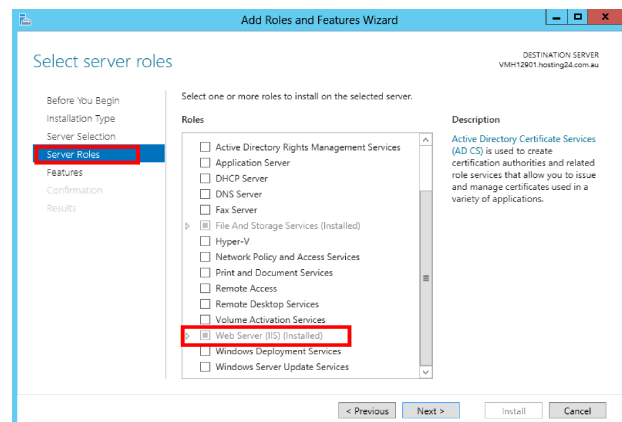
Add Roles and Features Wizard

Select server roles

DESTINATION SERVER
VMH12901.hosting24.com.au

Before You Begin
Installation Type
Server Selection
Server Roles
Features
Confirmation
Results

Select one or more roles to install on the selected server.

Roles

Active Directory Rights Management Services
Application Server
DHCP Server
DNS Server
Fax Server
File And Storage Services (Installed)
Hyper-V
Network Policy and Access Services
Print and Document Services
Remote Access
Remote Desktop Services
Volume Activation Services
Web Server (IIS) (Installed)
Windows Deployment Services
Windows Server Update Services

Description

Active Directory Certificate Services (AD CS) is used to create certification authorities and related role services that allow you to issue and manage certificates used in a variety of applications.

< Previous Next > Install Cancel